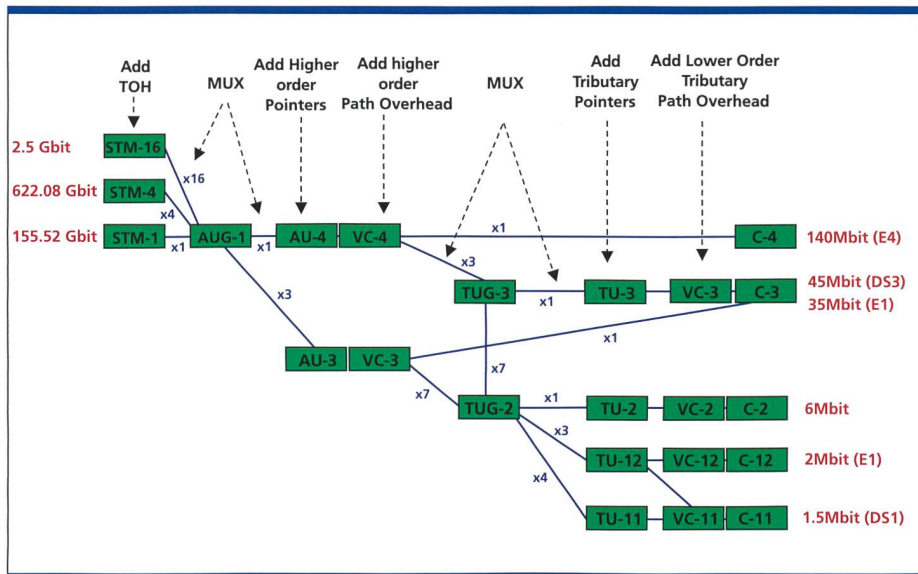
Add TOH

MUX

Add Higher order Pointers

Add higher order Path Overhead

MUX

Add Tributary Pointers

Add Lower Order Tributary Path Overhead

2.5 Gbit
STM-16
x16

622.08 Gbit
STM-4
x4

155.52 Gbit
STM-1
x1
AUG-1
x1
AU-4
VC-4
x1
C-4
140Mbit (E4)

x3
TUG-3
x1
TU-3
VC-3
C-3
45Mbit (DS3)
35Mbit (E1)

x3
x1
AU-3
VC-3
x7
x7
TUG-2
x1
TU-2
VC-2
C-2
6Mbit

x3
TU-12
VC-12
C-12
2Mbit (E1)

x4
TU-11
VC-11
C-11
1.5Mbit (DS1)